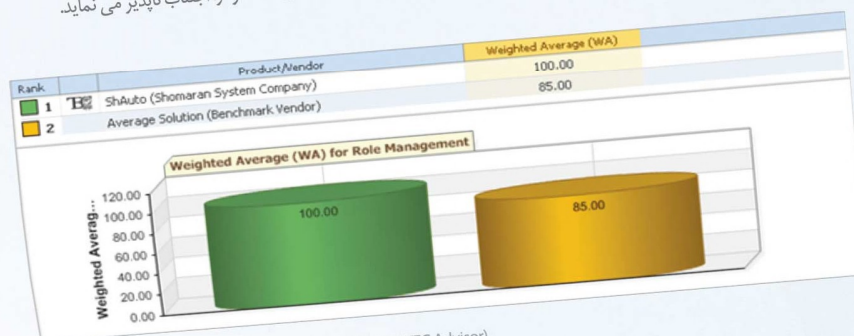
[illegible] اجتناب ناپذیر می نماید.

| Rank | | Product/Vendor | Weighted Average (WA) |
|---|---|---|---|
| 1 | TEC | ShAuto (Shomaran System Company) | 100.00 |
| 2 | | Average Solution (Benchmark Vendor) | 85.00 |

Weighted Average (WA) for Role Management

Weighted Averag...

120.00
100.00
80.00
60.00
40.00
20.00
0.00

100.00
85.00

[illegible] Advisor)